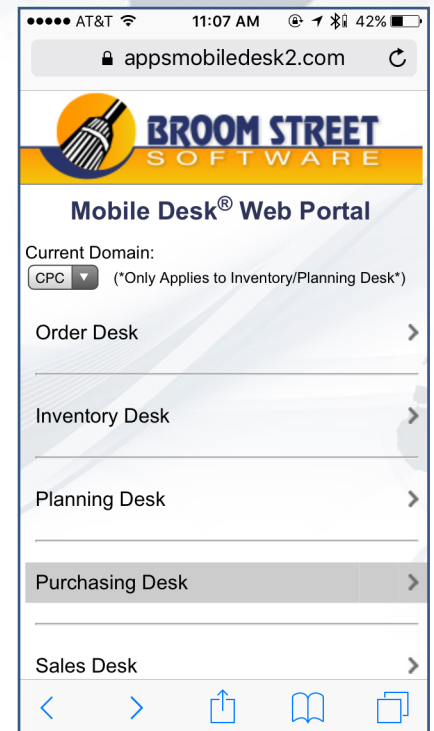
●●●●● AT&T 11:07 AM 42%

appsmobiledesk2.com

BROOM STREET
SOFTWARE

Mobile Desk® Web Portal

Current Domain:
CPC (*Only Applies to Inventory/Planning Desk*)

Order Desk

Inventory Desk

Planning Desk

Purchasing Desk

Sales Desk